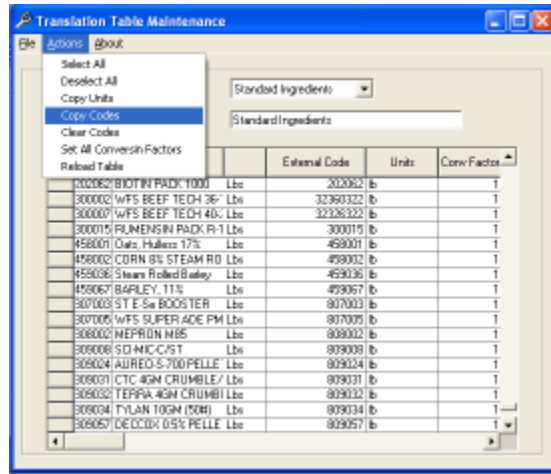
Translation Table Maintenance

File Actions About

Select All
Deselect All
Copy Units
Copy Codes
Clear Codes
Set All Conversin Factors
Reload Table

Standard Ingredients

Standard Ingredients

| | | | External Code | Units | Conv Factor |
|---|---|---|---|---|---|
| | 202062 | BIOTIN PACK 1000 | Lbs | 202062 | lb | 1 |
| | 300002 | WFS BEEF TECH 36 | Lbs | 32360322 | lb | 1 |
| | 300007 | WFS BEEF TECH 40 | Lbs | 32326322 | lb | 1 |
| | 300015 | RUMENSIN PACK R-1 | Lbs | 300015 | lb | 1 |
| | 458001 | Oats, Hulless 17% | Lbs | 458001 | lb | 1 |
| | 458002 | CORN 8% STEAM RO | Lbs | 458002 | lb | 1 |
| | 459036 | Steam Rolled Barley | Lbs | 459036 | lb | 1 |
| | 459067 | BARLEY, 11% | Lbs | 459067 | lb | 1 |
| | 807003 | ST E-Se BOOSTER | Lbs | 807003 | lb | 1 |
| | 807005 | WFS SUPER ADE PM | Lbs | 807005 | lb | 1 |
| | 808002 | MEPRON M85 | Lbs | 808002 | lb | 1 |
| | 809008 | SCI-MIC-C/ST | Lbs | 809008 | lb | 1 |
| | 809024 | AUREO-S-700 PELLE | Lbs | 809024 | lb | 1 |
| | 809031 | CTC 4GM CRUMBLE/ | Lbs | 809031 | lb | 1 |
| | 809032 | TERRA 4GM CRUMBI | Lbs | 809032 | lb | 1 |
| | 809034 | TYLAN 10GM (50#) | Lbs | 809034 | lb | 1 |
| | 809057 | DECCOX 0.5% PELLE | Lbs | 809057 | lb | 1 |